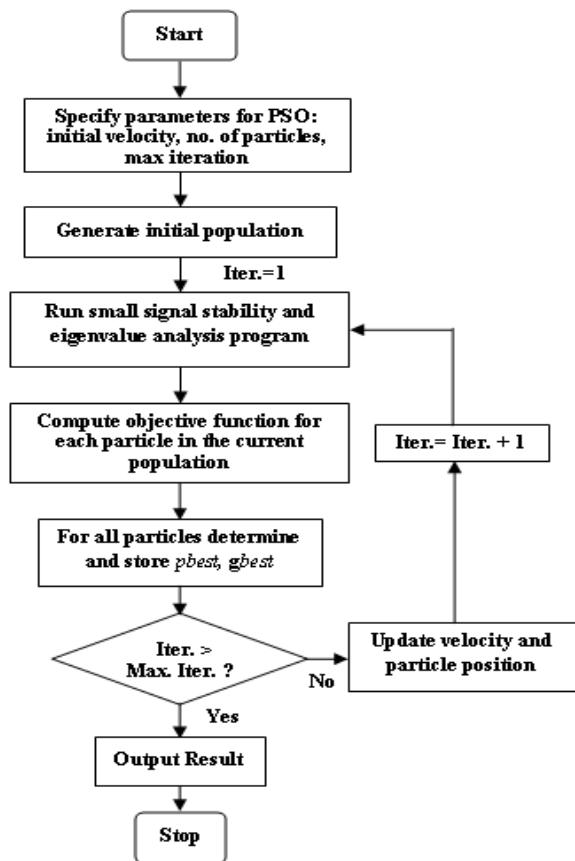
Start

Specify parameters for PSO: initial velocity, no. of particles, max iteration

Generate initial population

Iter.=1

Run small signal stability and eigenvalue analysis program

Compute objective function for each particle in the current population

Iter.= Iter. + 1

For all particles determine and store *pbest*, g*best*

Iter. > Max. Iter. ?

Update velocity and particle position

No

Yes

Output Result

Stop